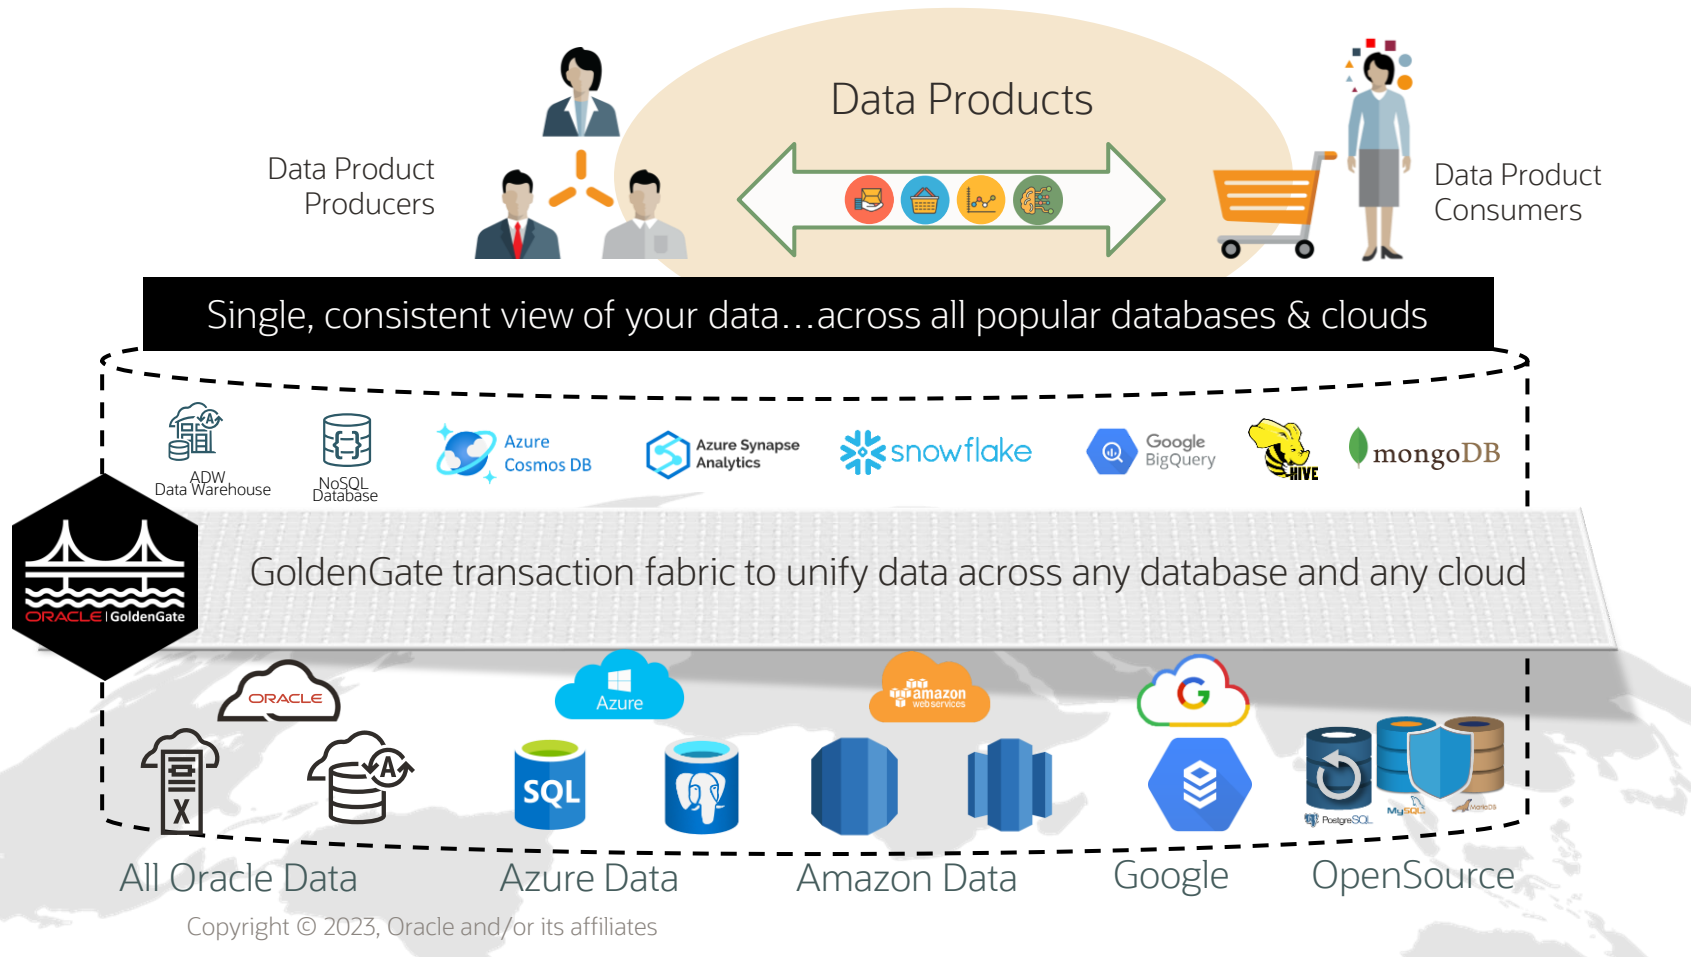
Data Products

Data Product Producers

Data Product Consumers

Single, consistent view of your data…across all popular databases & clouds

ADW Data Warehouse

NoSQL Database

Azure Cosmos DB

Azure Synapse Analytics

snowflake

Google BigQuery

HIVE

mongoDB

ORACLE | GoldenGate

GoldenGate transaction fabric to unify data across any database and any cloud

ORACLE

Azure

amazon webservices

SQL

PostgreSQL

MySQL

MariaDB

All Oracle Data

Azure Data

Amazon Data

Google

OpenSource

Copyright © 2023, Oracle and/or its affiliates